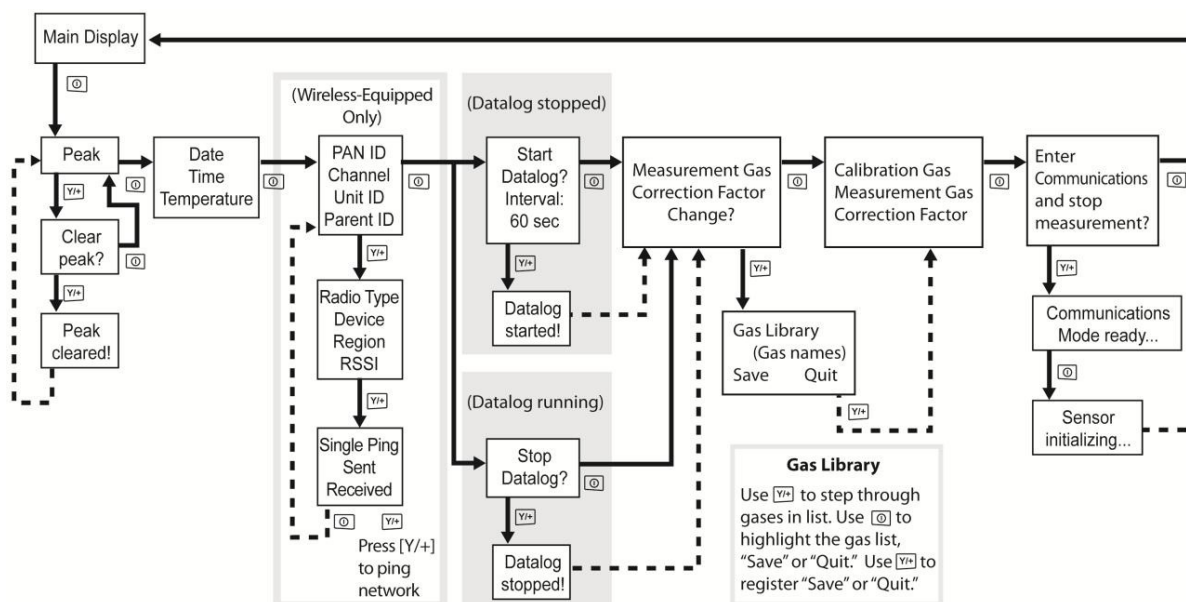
Main Display

Peak

Y/+

Clear peak?

Y/+

Peak cleared!

Date Time Temperature

(Wireless-Equipped Only)

PAN ID Channel Unit ID Parent ID

Y/+

Radio Type Device Region RSSI

Y/+

Single Ping Sent Received

Y/+

Press [Y/+] to ping network

(Datalog stopped)

Start Datalog? Interval: 60 sec

Y/+

Datalog started!

(Datalog running)

Stop Datalog?

Y/+

Datalog stopped!

Measurement Gas Correction Factor Change?

Y/+

Gas Library (Gas names) Save Quit

Y/+

Calibration Gas Measurement Gas Correction Factor

Enter Communications and stop measurement?

Y/+

Communications Mode ready...

Sensor initializing...

**Gas Library**

Use Y/+ to step through gases in list. Use ⓞ to highlight the gas list, "Save" or "Quit." Use Y/+ to register "Save" or "Quit."